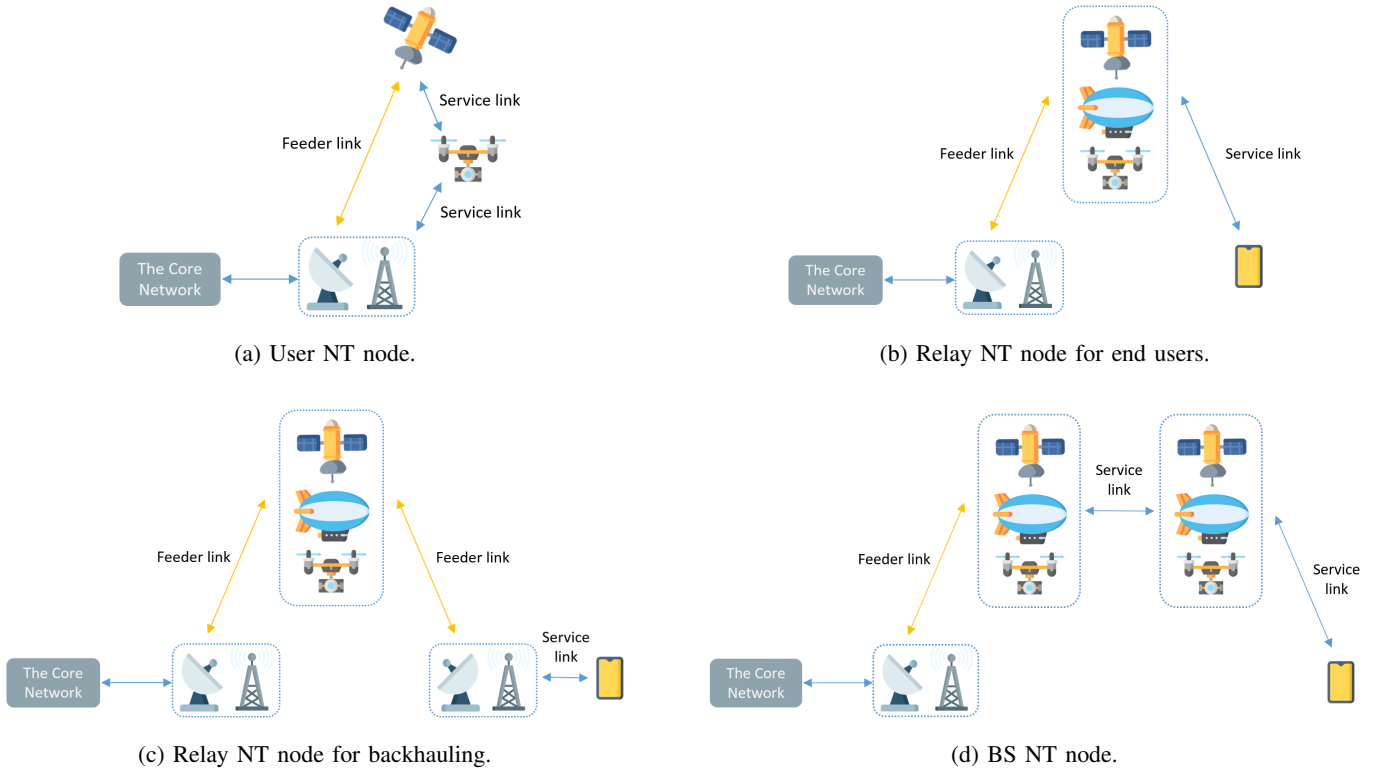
Service link

Feeder link

Service link

The Core Network

(a) User NT node.

Feeder link

Service link

The Core Network

(b) Relay NT node for end users.

Feeder link

Feeder link

Service link

The Core Network

(c) Relay NT node for backhauling.

Service link

Feeder link

Service link

The Core Network

(d) BS NT node.